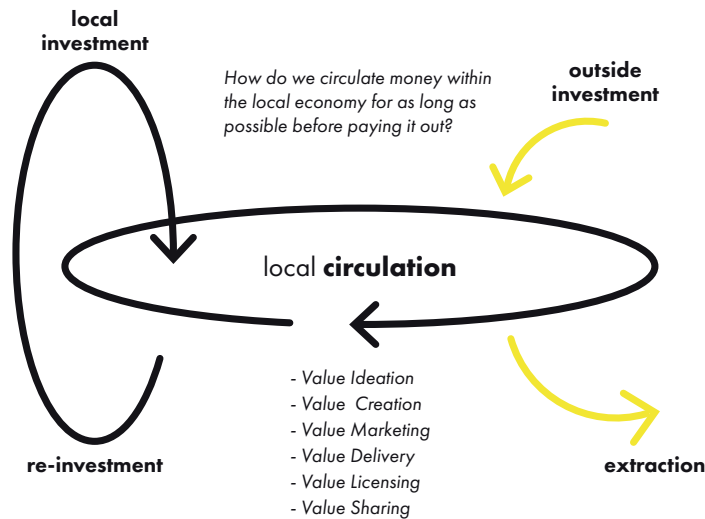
local investment

How do we circulate money within the local economy for as long as possible before paying it out?

outside investment

local circulation

- Value Ideation
- Value Creation
- Value Marketing
- Value Delivery
- Value Licensing
- Value Sharing

re-investment

extraction